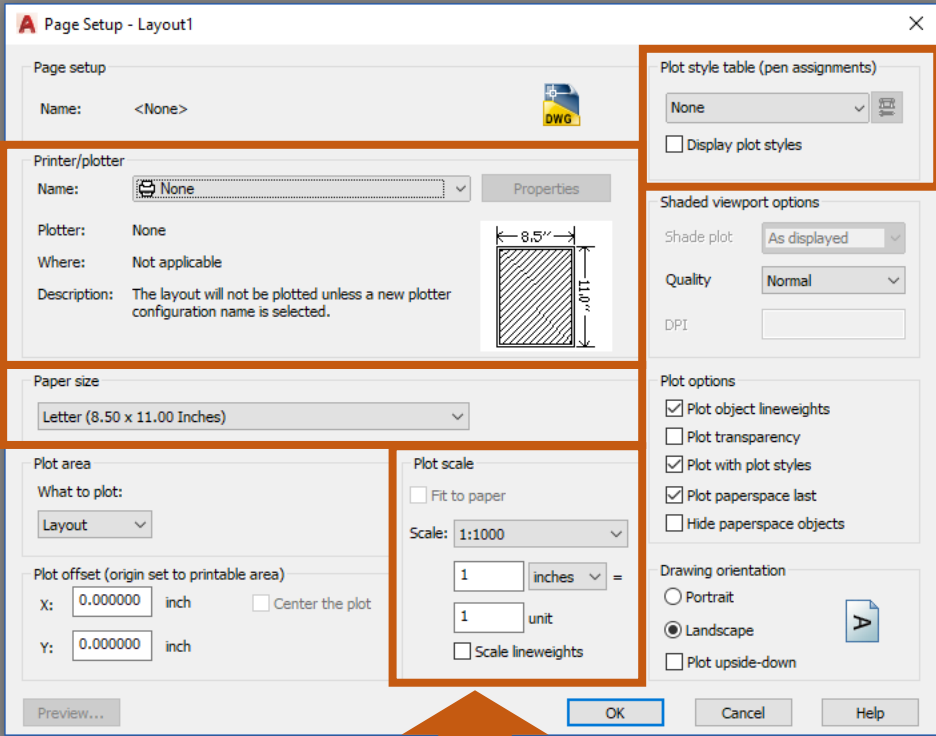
Page Setup - Layout1

Page setup

Name: <None>

DWG

Printer/plotter

Name: None

Properties

Plotter: None

Where: Not applicable

Description: The layout will not be plotted unless a new plotter configuration name is selected.

8.5″

11.0″

Paper size

Letter (8.50 x 11.00 Inches)

Plot area

What to plot:

Layout

Plot offset (origin set to printable area)

X: 0.000000 inch

Y: 0.000000 inch

Center the plot

Plot scale

Fit to paper

Scale: 1:1000

1 inches =

1 unit

Scale lineweights

Plot style table (pen assignments)

None

Display plot styles

Shaded viewport options

Shade plot As displayed

Quality Normal

DPI

Plot options

Plot object lineweights

Plot transparency

Plot with plot styles

Plot paperspace last

Hide paperspace objects

Drawing orientation

Portrait

Landscape

Plot upside-down

A

Preview...

OK

Cancel

Help